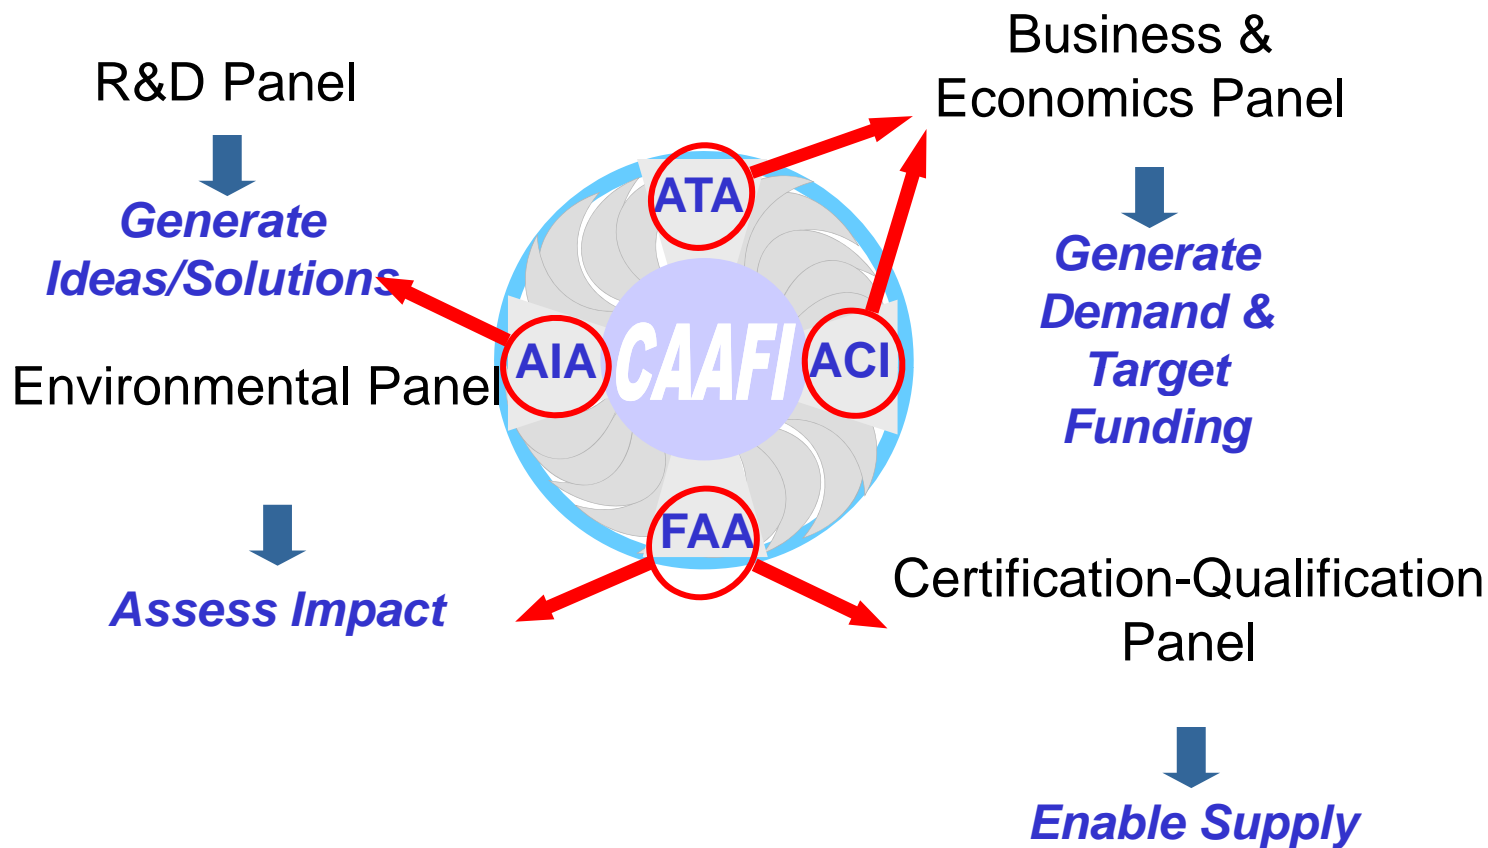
R&D Panel

Generate Ideas/Solutions

Business & Economics Panel

Generate Demand & Target Funding

ATA

AIA

CAAFI

ACI

FAA

Environmental Panel

Assess Impact

Certification-Qualification Panel

Enable Supply